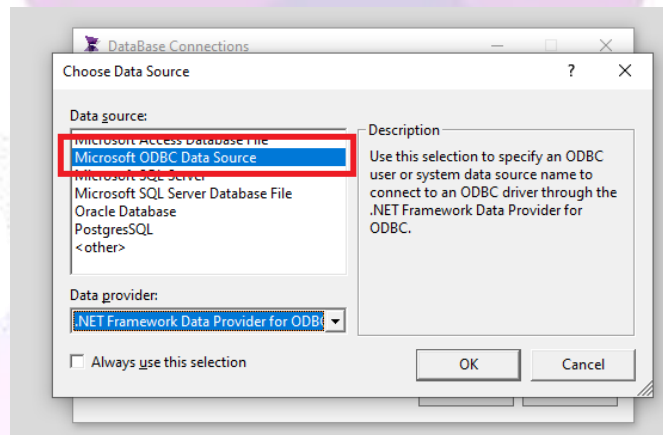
DataBase Connections

Choose Data Source

?

Data source:

Microsoft Access Database File

Microsoft ODBC Data Source

Microsoft SQL Server

Microsoft SQL Server Database File

Oracle Database

PostgresSQL

<other>

Description

Use this selection to specify an ODBC user or system data source name to connect to an ODBC driver through the .NET Framework Data Provider for ODBC.

Data provider:

.NET Framework Data Provider for ODBC

Always use this selection

OK

Cancel